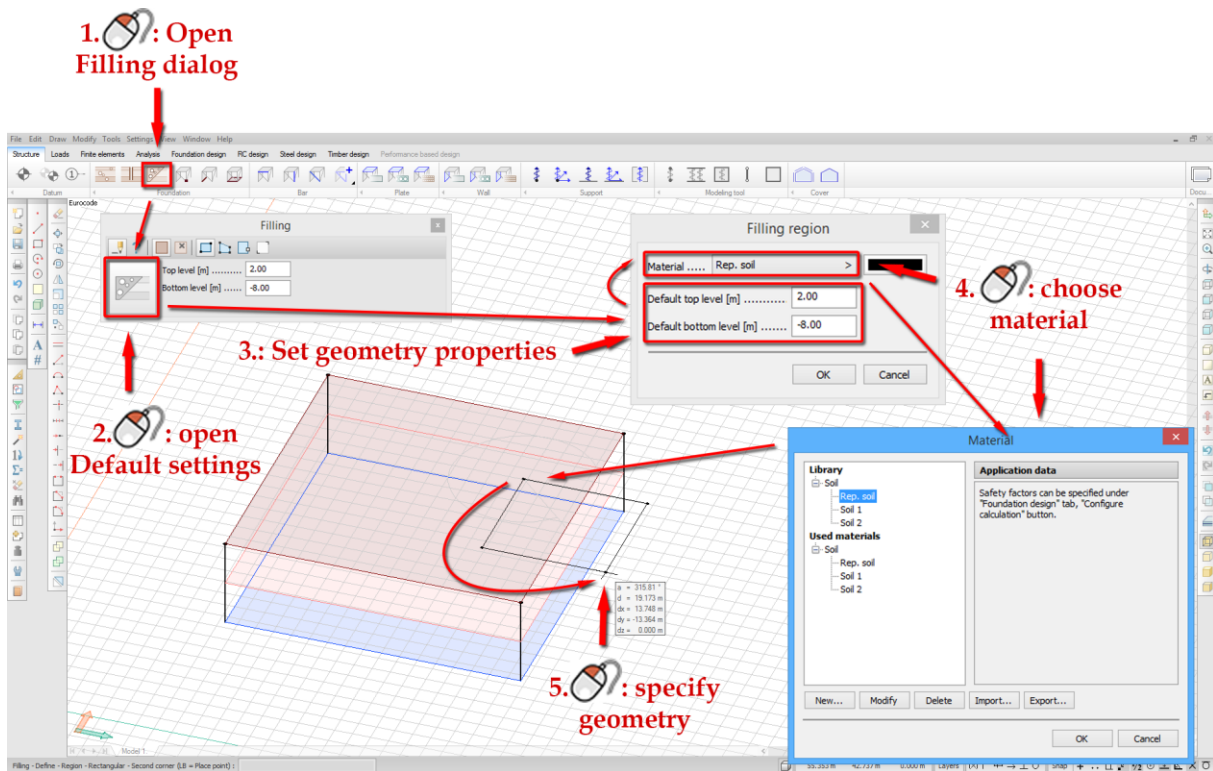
1. : Open Filling dialog

File Edit Draw Modify Tools Settings View Window Help

Structure Loads Finite elements Analysis Foundation design RC design Steel design Timber design Perfomance based design

Datum Foundation Bar Plate Wall Support Modeling tool Cover

Eurocode

Filling

Top level [m] .......... 2.00

Bottom level [m] ...... -8.00

Filling region

Material ..... Rep. soil >

Default top level [m] ........... 2.00

Default bottom level [m] ....... -8.00

OK Cancel

4. : choose material

3.: Set geometry properties

2. : open Default settings

a = 315.81 °
d = 19.173 m
dx = 13.748 m
dy = -13.364 m
dz = 0.000 m

5. : specify geometry

Material

Library
Soil
Rep. soil
Soil 1
Soil 2
Used materials
Soil
Rep. soil
Soil 1
Soil 2

Application data

Safety factors can be specified under "Foundation design" tab, "Configure calculation" button.

New... Modify Delete Import... Export...

OK Cancel

Model 1

Filling - Define - Region - Rectangular - Second corner (LB = Place point) :

Layers Snap